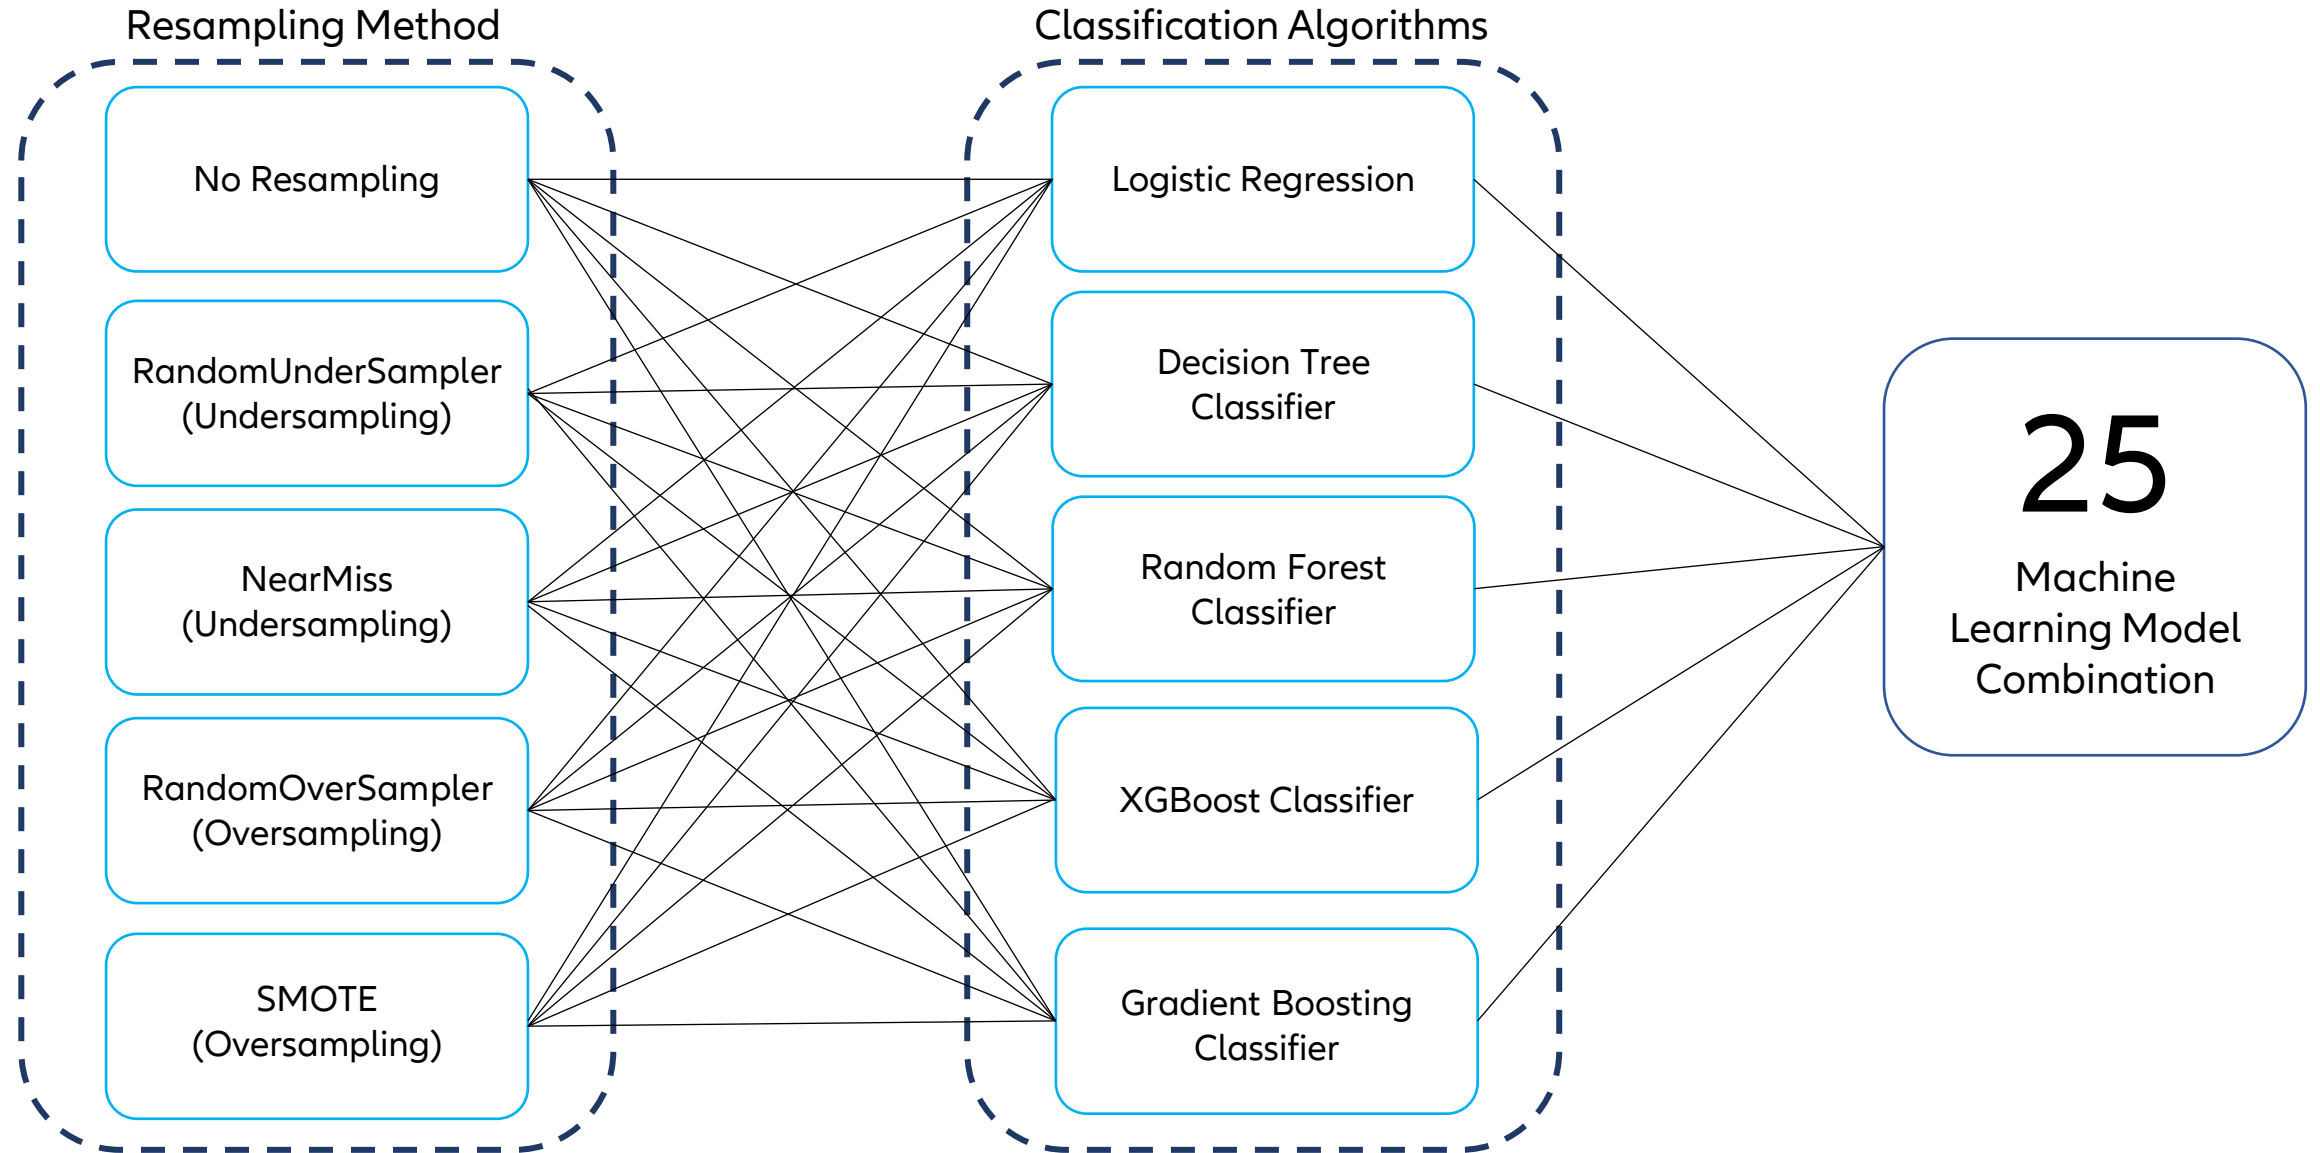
Resampling Method

No Resampling

RandomUnderSampler (Undersampling)

NearMiss (Undersampling)

RandomOverSampler (Oversampling)

SMOTE (Oversampling)

Classification Algorithms

Logistic Regression

Decision Tree Classifier

Random Forest Classifier

XGBoost Classifier

Gradient Boosting Classifier

25

Machine Learning Model Combination